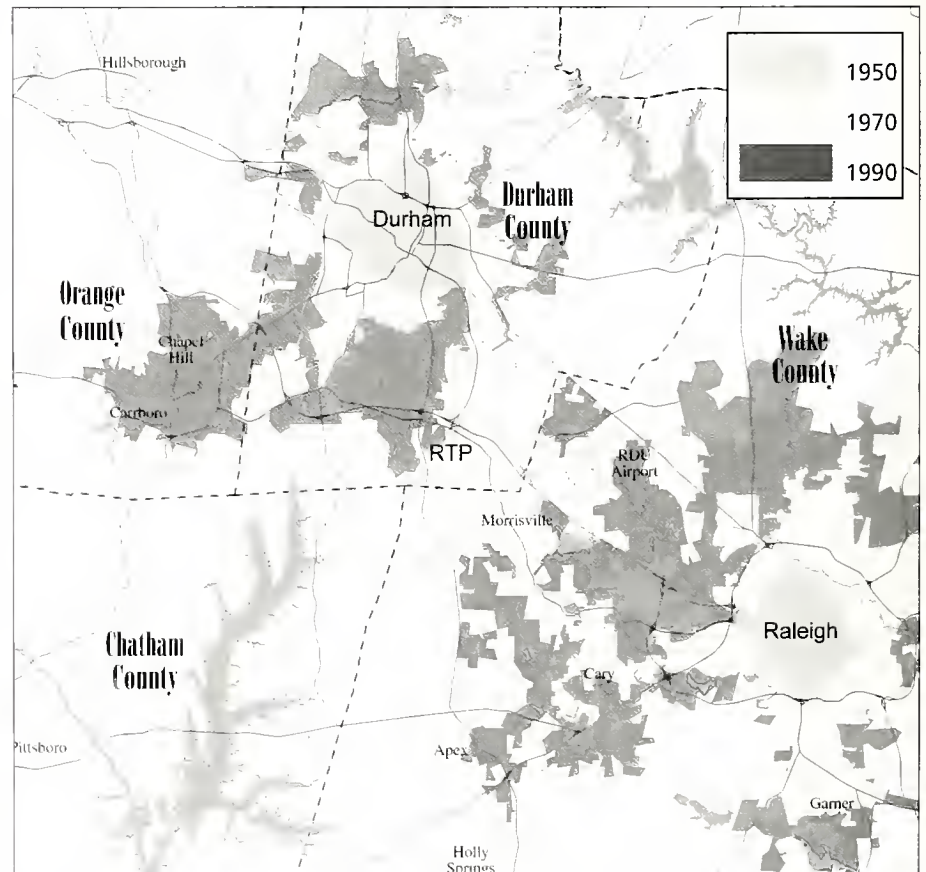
Hillsborough

1950
1970
1990

Durham
Durham County

Orange County
Chapel Hill
Carrboro

RTP

Wake County

RDU Airport

Morrisville

Raleigh

Chatham County

Cary

Pittsboro

Apex

Garner

Holly Springs